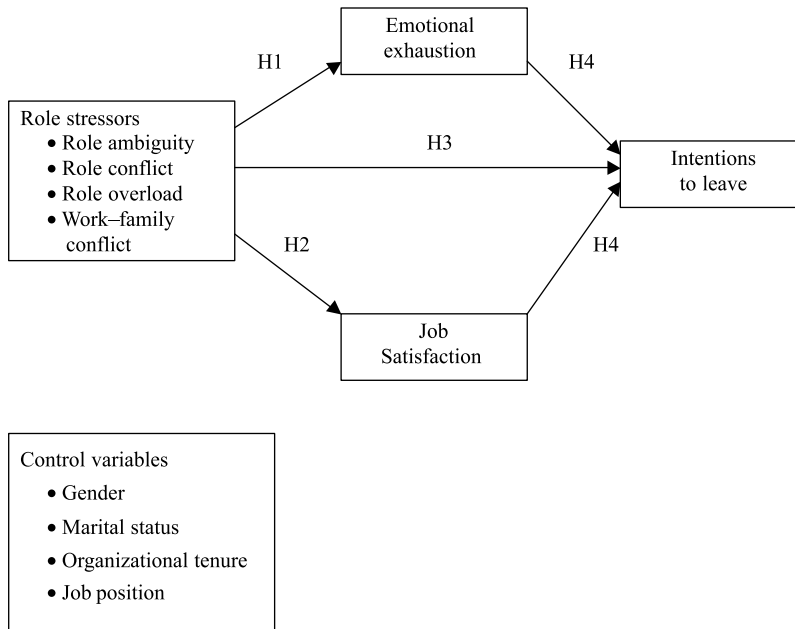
Role stressors
• Role ambiguity
• Role conflict
• Role overload
• Work–family conflict

H1

Emotional exhaustion

H4

H3

Intentions to leave

H2

H4

Job Satisfaction

Control variables
• Gender
• Marital status
• Organizational tenure
• Job position